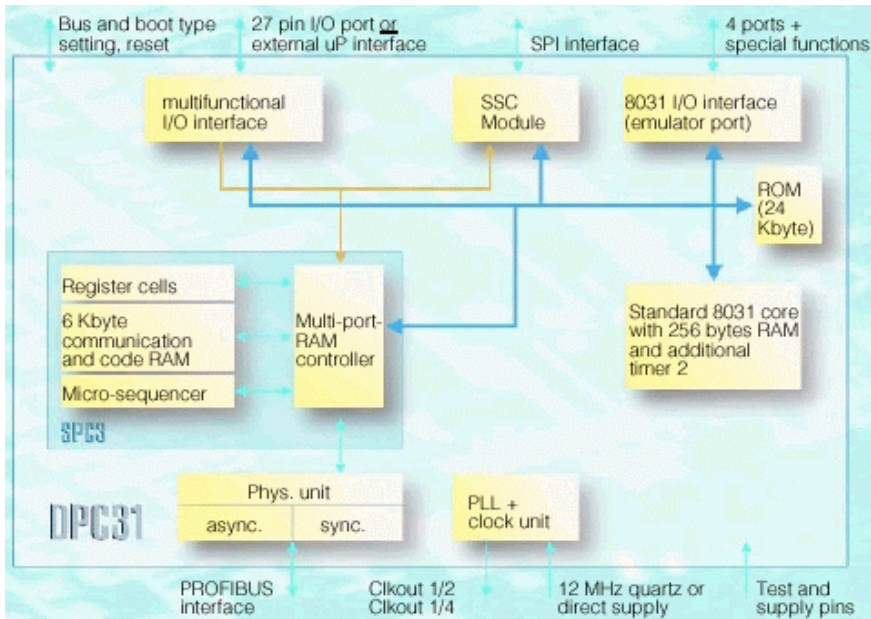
Bus and boot type setting, reset

27 pin I/O port or external uP interface

SPI interface

4 ports + special functions

multifunctional I/O interface

SSC Module

8031 I/O interface (emulator port)

ROM (24 Kbyte)

Register cells

6 Kbyte communication and code RAM

Micro-sequencer

Multi-port-RAM controller

Standard 8031 core with 256 bytes RAM and additional timer 2

SPC3

DPC31

Phys. unit

async.

sync.

PLL + clock unit

PROFIBUS interface

Clkout 1/2
Clkout 1/4

12 MHz quartz or direct supply

Test and supply pins